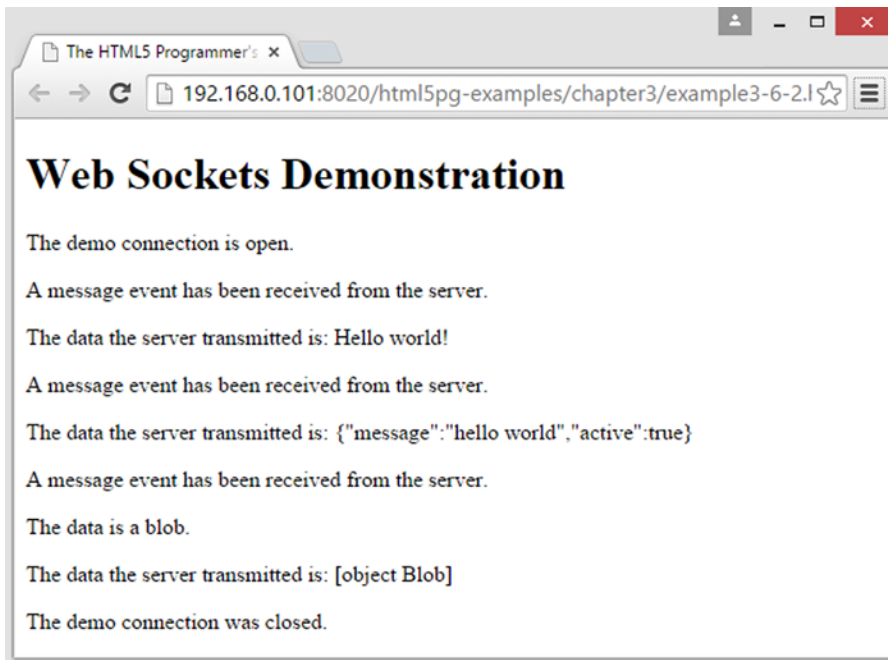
The HTML5 Programmer's ×

192.168.0.101:8020/html5pg-examples/chapter3/example3-6-2.l

Web Sockets Demonstration

The demo connection is open.

A message event has been received from the server.

The data the server transmitted is: Hello world!

A message event has been received from the server.

The data the server transmitted is: {"message":"hello world","active":true}

A message event has been received from the server.

The data is a blob.

The data the server transmitted is: [object Blob]

The demo connection was closed.